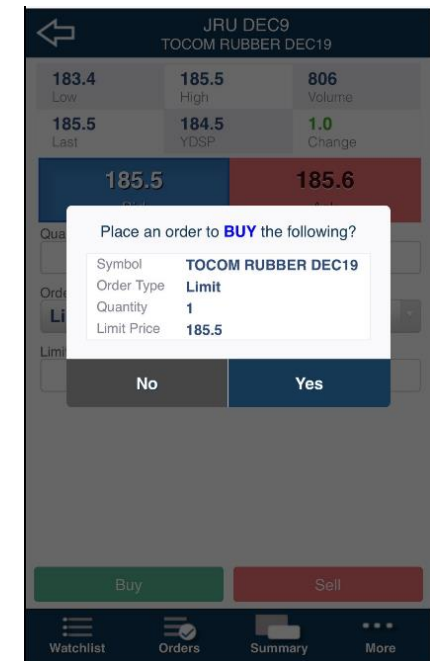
JRU DEC9
TOCOM RUBBER DEC19

| 183.4 Low | 185.5 High | 806 Volume |
|---|---|---|
| 185.5 Last | 184.5 YDSP | 1.0 Change |

185.5
185.6

Qua

Orde
Li

Limi

Place an order to **BUY** the following?

| Symbol | TOCOM RUBBER DEC19 |
|---|---|
| Order Type | Limit |
| Quantity | 1 |
| Limit Price | 185.5 |

No
Yes

Buy
Sell

Watchlist
Orders
Summary
More